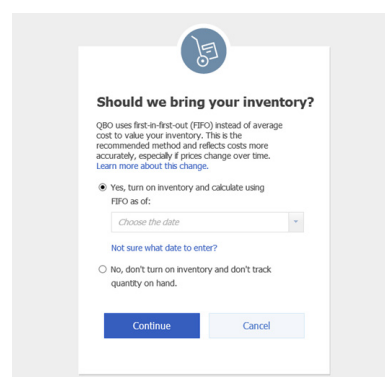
Should we bring your inventory?

QBO uses first-in-first-out (FIFO) instead of average cost to value your inventory. This is the recommended method and reflects costs more accurately, especially if prices change over time. Learn more about this change.

Yes, turn on inventory and calculate using FIFO as of:

Choose the date

Not sure what date to enter?

No, don't turn on inventory and don't track quantity on hand.

Continue

Cancel